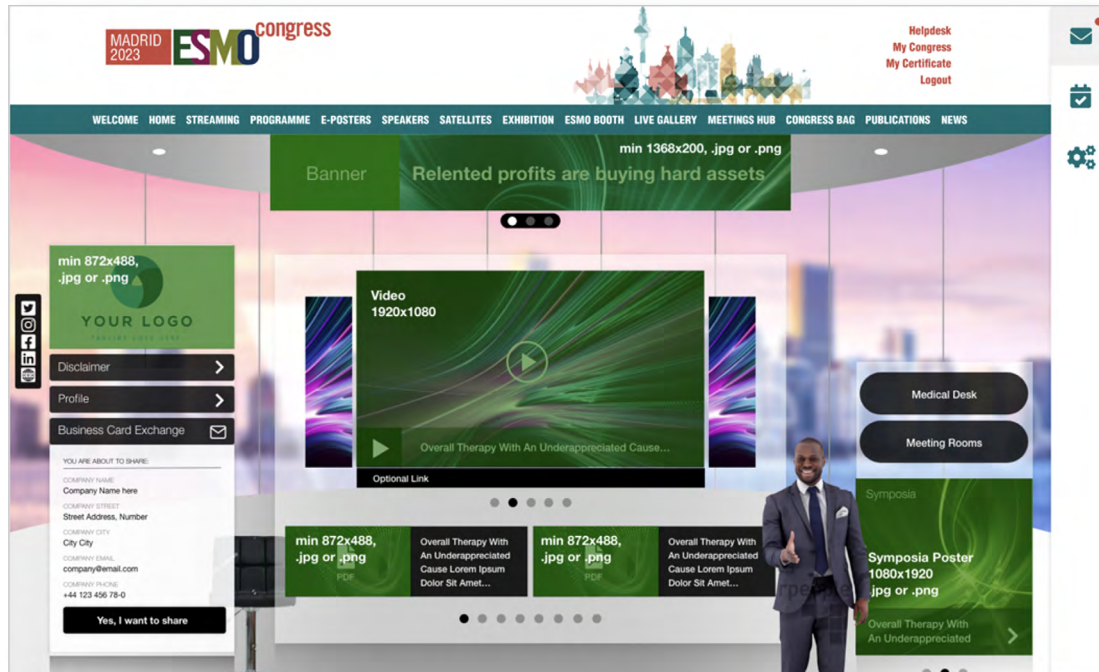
MADRID 2023 ESMO congress

Helpdesk
My Congress
My Certificate
Logout

WELCOME HOME STREAMING PROGRAMME E-POSTERS SPEAKERS SATELLITES EXHIBITION ESMO BOOTH LIVE GALLERY MEETINGS HUB CONGRESS BAG PUBLICATIONS NEWS

Banner
min 1368x200, .jpg or .png
Relented profits are buying hard assets

min 872x488, .jpg or .png
YOUR LOGO

Disclaimer
Profile
Business Card Exchange

YOU ARE ABOUT TO SHARE:
COMPANY NAME
Company Name here
COMPANY STREET
Street Address, Number
COMPANY CITY
City City
COMPANY EMAIL
company@email.com
COMPANY PHONE
+44 123 456 78-0
Yes, I want to share

Video
1920x1080
Overall Therapy With An Underappreciated Cause...
Optional Link

min 872x488, .jpg or .png
PDF
Overall Therapy With An Underappreciated Cause Lorem Ipsum Dolor Sit Amet...

min 872x488, .jpg or .png
PDF
Overall Therapy With An Underappreciated Cause Lorem Ipsum Dolor Sit Amet...

Medical Desk
Meeting Rooms

Symposia
Symposia Poster
1080x1920
.jpg or .png
Overall Therapy With An Underappreciated